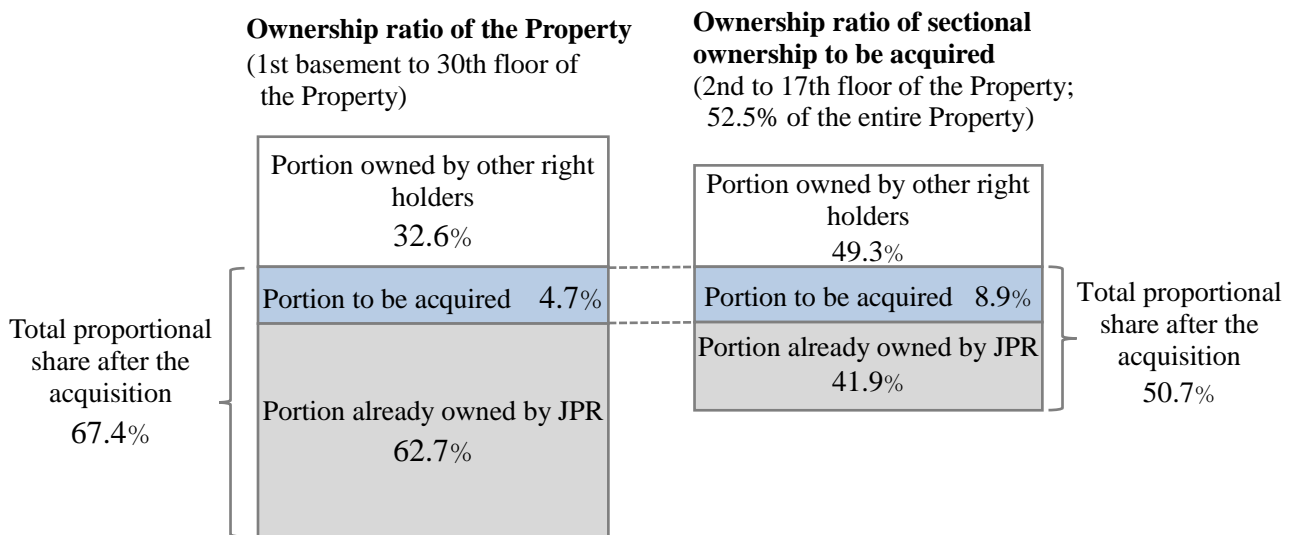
**Ownership ratio of the Property**
(1st basement to 30th floor of the Property)

Portion owned by other right holders
32.6%

Portion to be acquired 4.7%

Portion already owned by JPR
62.7%

Total proportional share after the acquisition
67.4%

**Ownership ratio of sectional ownership to be acquired**
(2nd to 17th floor of the Property; 52.5% of the entire Property)

Portion owned by other right holders
49.3%

Portion to be acquired 8.9%

Portion already owned by JPR
41.9%

Total proportional share after the acquisition
50.7%